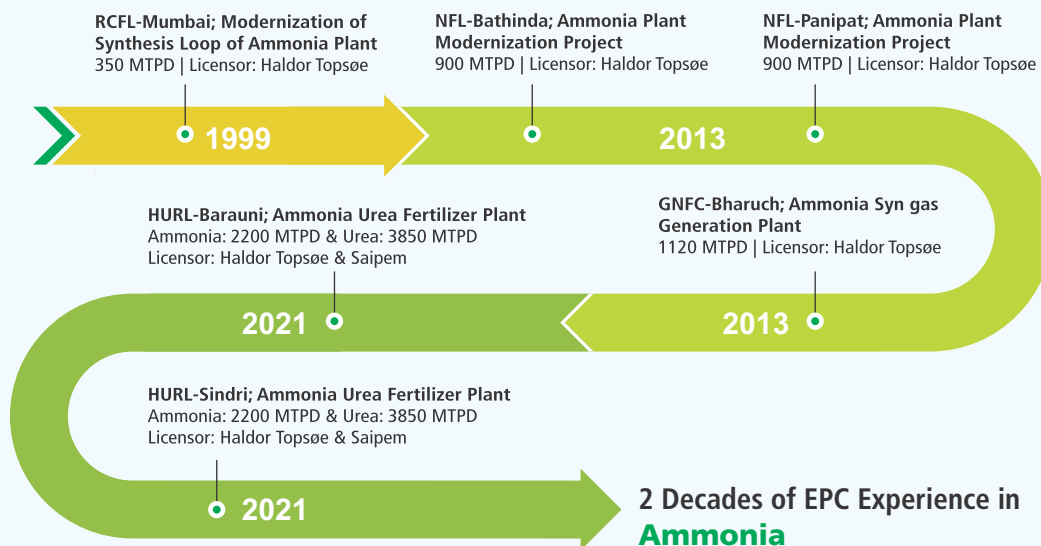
RCFL-Mumbai; Modernization of Synthesis Loop of Ammonia Plant
350 MTPD | Licensor: Haldor Topsøe

NFL-Bathinda; Ammonia Plant Modernization Project
900 MTPD | Licensor: Haldor Topsøe

NFL-Panipat; Ammonia Plant Modernization Project
900 MTPD | Licensor: Haldor Topsøe

1999

2013

GNFC-Bharuch; Ammonia Syn gas Generation Plant
1120 MTPD | Licensor: Haldor Topsøe

2013

HURL-Barauni; Ammonia Urea Fertilizer Plant
Ammonia: 2200 MTPD & Urea: 3850 MTPD
Licensor: Haldor Topsøe & Saipem

2021

HURL-Sindri; Ammonia Urea Fertilizer Plant
Ammonia: 2200 MTPD & Urea: 3850 MTPD
Licensor: Haldor Topsøe & Saipem

2021

2 Decades of EPC Experience in Ammonia